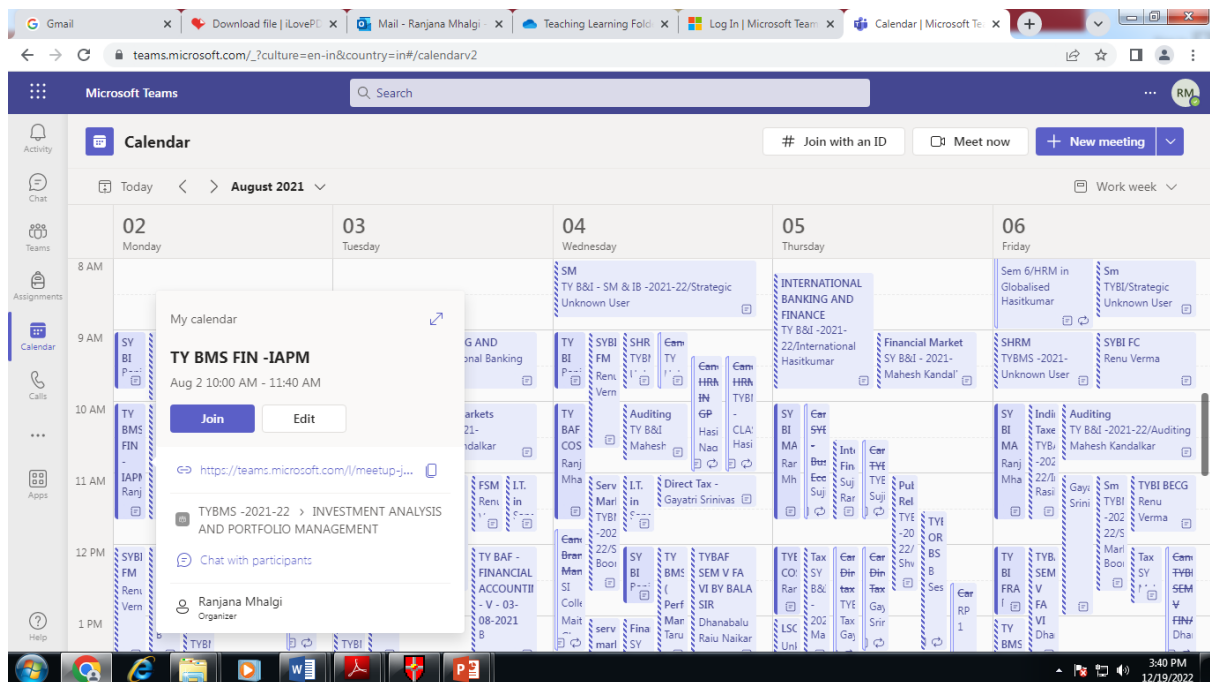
G Gmail | Download file | iLovePDF | Mail - Ranjana Mhalgi | Teaching Learning Fold | Log In | Microsoft Team | Calendar | Microsoft Te

teams.microsoft.com/_?culture=en-in&country=in#/calendarv2

Microsoft Teams

Search

RM

Activity

Chat

Teams

Assignments

Calendar

Calls

...

Apps

Help

Calendar

Join with an ID

Meet now

+ New meeting

Today

August 2021

Work week

02 Monday

03 Tuesday

04 Wednesday

05 Thursday

06 Friday

8 AM

9 AM

10 AM

11 AM

12 PM

1 PM

SM
TY B&I - SM & IB -2021-22/Strategic
Unknown User

INTERNATIONAL BANKING AND FINANCE
TY B&I -2021-22/International
Hasitkumar

Sem 6/HRM in Globalised
Hasitkumar

Sm
TYBI/Strategic
Unknown User

G AND
onal Banking

Financial Market
SY B&I - 2021-
Mahesh Kandal

SHRM
TYBMS -2021-
Unknown User

SYBI FC
Renu Verma

arkets
21-
ndalkar

Auditing
TY B&I
Mahesh

Auditing
TY B&I -2021-22/Auditing
Mahesh Kandalkar

FSM
Renu

Direct Tax -
Gayatri Srinivas

TYBI BECG
Renu
Verma

TY BAF -
FINANCIAL
ACCOUNTI
- V - 03-
08-2021
B

TYBAF
SEM V FA
VI BY BALA
SIR
Dhanabalu
Raju Naikar

My calendar

TY BMS FIN -IAPM

Aug 2 10:00 AM - 11:40 AM

Join

Edit

https://teams.microsoft.com/l/meetup-j...

TYBMS -2021-22 > INVESTMENT ANALYSIS AND PORTFOLIO MANAGEMENT

Chat with participants

Ranjana Mhalgi
Organizer

3:40 PM
12/19/2022